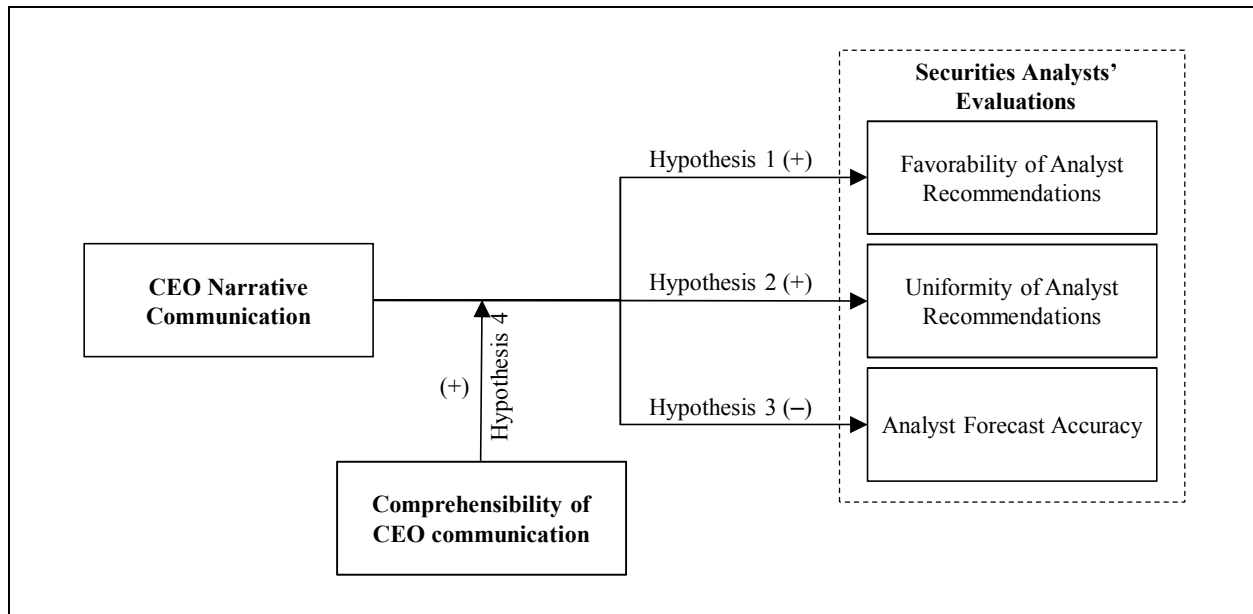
Securities Analysts' Evaluations

Hypothesis 1 (+)

Favorability of Analyst Recommendations

CEO Narrative Communication

Hypothesis 2 (+)

Uniformity of Analyst Recommendations

Hypothesis 4

(+)

Hypothesis 3 (–)

Analyst Forecast Accuracy

Comprehensibility of CEO communication